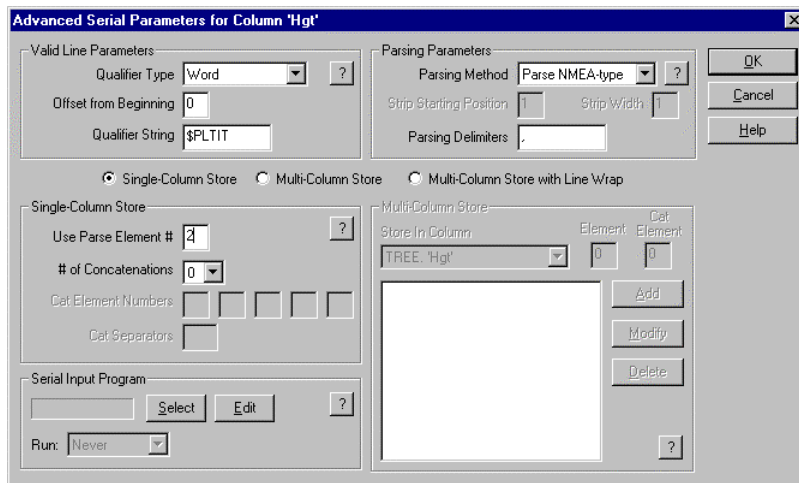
Advanced Serial Parameters for Column 'Hgt'

Valid Line Parameters
Qualifier Type Word ?
Offset from Beginning 0
Qualifier String $PLTIT

Parsing Parameters
Parsing Method Parse NMEA-type ?
Strip Starting Position 1 Strip Width 1
Parsing Delimiters ,

OK
Cancel
Help

Single-Column Store Multi-Column Store Multi-Column Store with Line Wrap

Single-Column Store
Use Parse Element # 2 ?
# of Concatenations 0
Cat Element Numbers
Cat Separators

Multi-Column Store
Store In Column Element Cat Element
TREE. 'Hgt' 0 0
Add
Modify
Delete
?

Serial Input Program
Select Edit ?
Run: Never